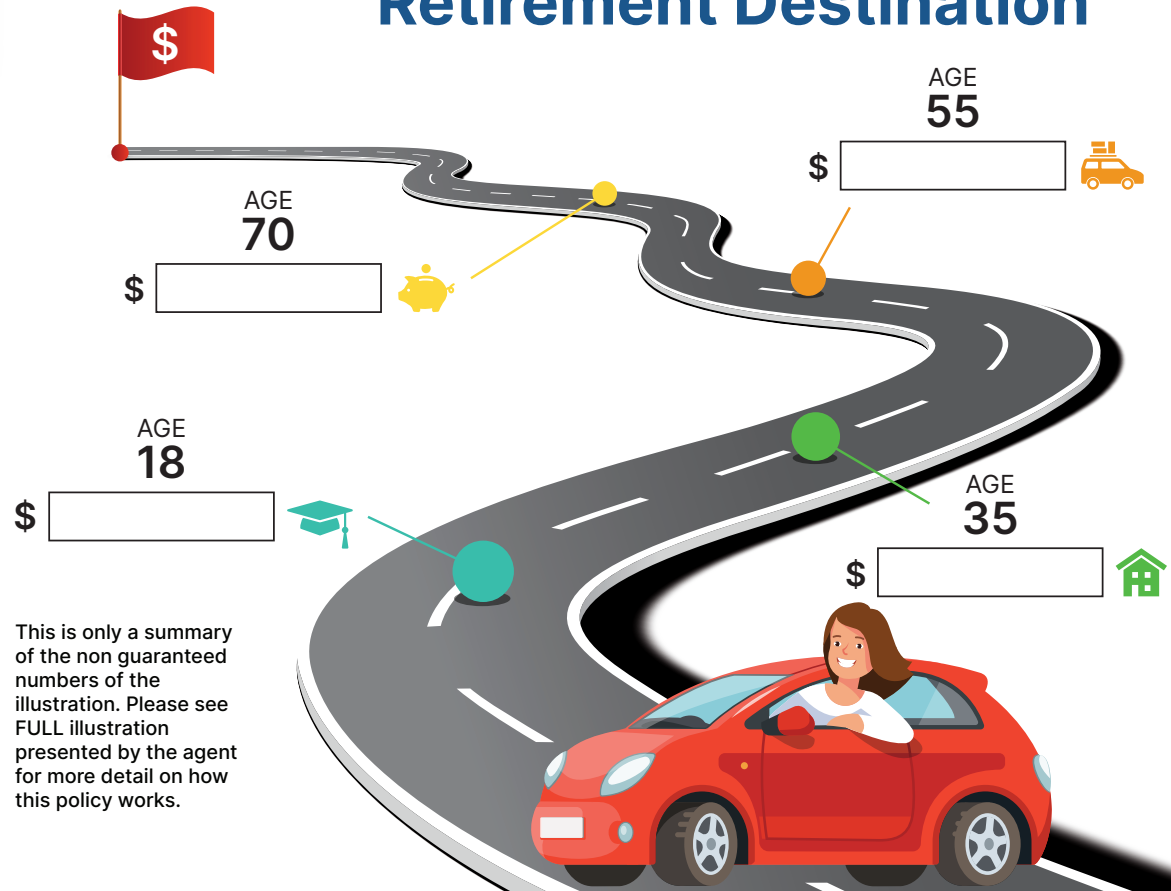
Retirement Destination

$

AGE
55
$

AGE
70
$

AGE
18
$

AGE
35
$

This is only a summary of the non guaranteed numbers of the illustration. Please see FULL illustration presented by the agent for more detail on how this policy works.